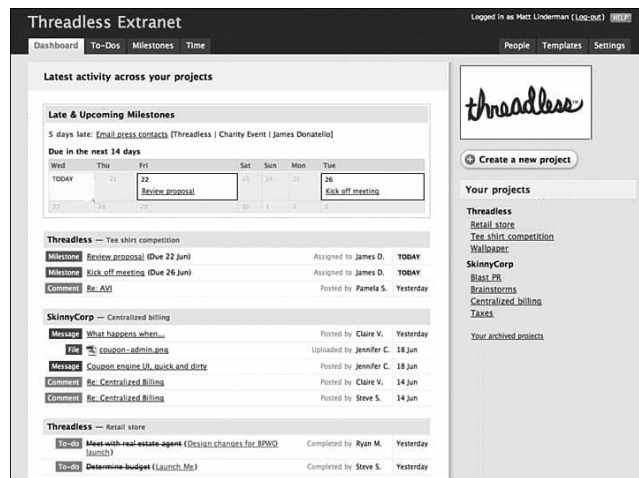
Threadless Extranet

Logged in as Matt Linderman (Log-out) HELP

Dashboard To-Dos Milestones Time

People Templates Settings

Latest activity across your projects

Late & Upcoming Milestones

5 days late: Email press contacts [Threadless | Charity Event | James Donatello]

Due in the next 14 days

| Wed | Thu | Fri | Sat | Sun | Mon | Tue |
|---|---|---|---|---|---|---|
| TODAY | 21 | 22 Review proposal | 23 | 24 | 25 | 26 Kick off meeting |
| 27 | 28 | 29 | 30 | 1 | 2 | 3 |

Threadless — Tee shirt competition

| | | | |
|---|---|---|---|
| Milestone | Review proposal (Due 22 Jun) | Assigned to James D. | TODAY |
| Milestone | Kick off meeting (Due 26 Jun) | Assigned to James D. | TODAY |
| Comment | Re: AVI | Posted by Pamela S. | Yesterday |

SkinnyCorp — Centralized billing

| | | | |
|---|---|---|---|
| Message | What happens when... | Posted by Claire V. | Yesterday |
| File | coupon-admin.png | Uploaded by Jennifer C. | 18 Jun |
| Message | Coupon engine UI, quick and dirty | Posted by Jennifer C. | 18 Jun |
| Comment | Re: Centralized Billing | Posted by Claire V. | 14 Jun |
| Comment | Re: Centralized Billing | Posted by Steve S. | 14 Jun |

Threadless — Retail store

| | | | |
|---|---|---|---|
| To-do | Meet with real estate agent (Design changes for BPWO launch) | Completed by Ryan M. | Yesterday |
| To-do | Determine budget (Launch Me) | Completed by Steve S. | Yesterday |

threadless

Create a new project

Your projects

Threadless
Retail store
Tee shirt competition
Wallpaper

SkinnyCorp
Blast PR
Brainstorms
Centralized billing
Taxes

Your archived projects